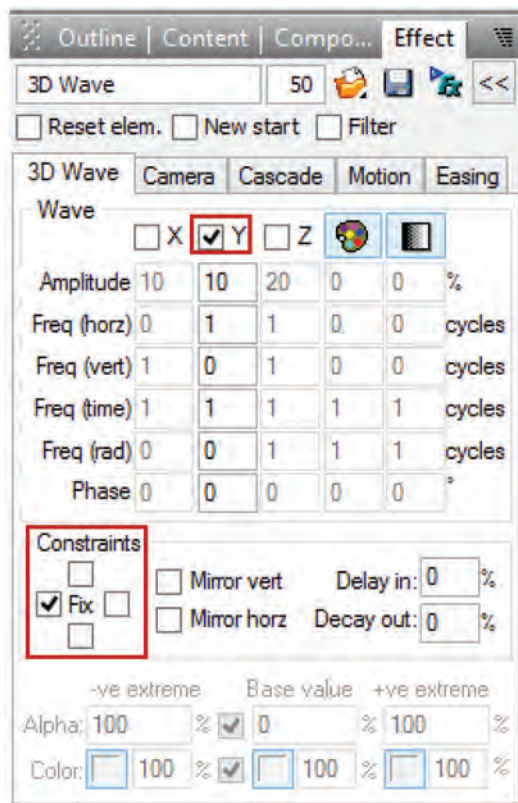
Outline | Content | Compo... Effect

3D Wave 50 <<

Reset elem. New start Filter

3D Wave Camera Cascade Motion Easing

Wave

X Y Z

| | | | | | | |
|---|---|---|---|---|---|---|
| Amplitude | 10 | 10 | 20 | 0 | 0 | % |
| Freq (horz) | 0 | 1 | 1 | 0 | 0 | cycles |
| Freq (vert) | 1 | 0 | 1 | 0 | 0 | cycles |
| Freq (time) | 1 | 1 | 1 | 1 | 1 | cycles |
| Freq (rad) | 0 | 0 | 1 | 1 | 1 | cycles |
| Phase | 0 | 0 | 0 | 0 | 0 | ° |

Constraints

Fix

Mirror vert Delay in: 0 %

Mirror horz Decay out: 0 %

-ve extreme Base value +ve extreme

Alpha: 100 % 0 % 100 %

Color: 100 % 100 % 100 %